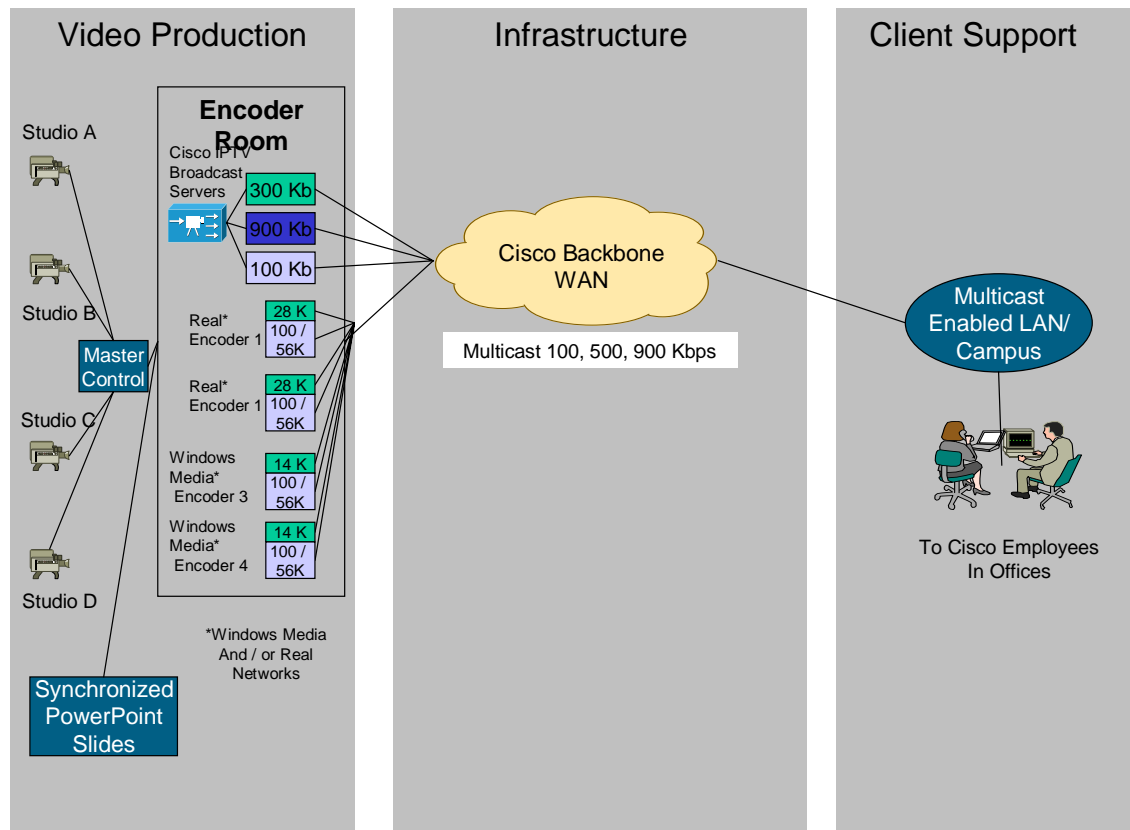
Video Production

Infrastructure

Client Support

Encoder Room

Studio A

Studio B

Studio C

Studio D

Master Control

Synchronized PowerPoint Slides

Cisco IPTV Broadcast Servers

300 Kb

900 Kb

100 Kb

Real* Encoder 1

28 K

100 / 56K

Real* Encoder 1

28 K

100 / 56K

Windows Media* Encoder 3

14 K

100 / 56K

Windows Media* Encoder 4

14 K

100 / 56K

*Windows Media And / or Real Networks

Cisco Backbone WAN

Multicast 100, 500, 900 Kbps

Multicast Enabled LAN/ Campus

To Cisco Employees In Offices